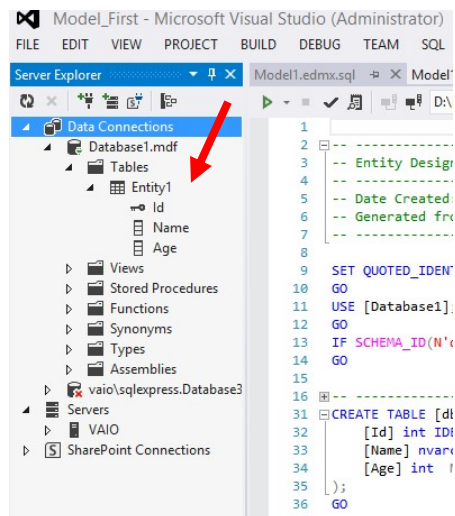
Model_First - Microsoft Visual Studio (Administrator)

FILE EDIT VIEW PROJECT BUILD DEBUG TEAM SQL

Server Explorer

Data Connections
Database1.mdf
Tables
Entity1
Id
Name
Age
Views
Stored Procedures
Functions
Synonyms
Types
Assemblies
vaio\sqlexpress.Database3
Servers
VAIO
SharePoint Connections

Model1.edmx.sql Model1

D:\

1
2 -- ------------
3 -- Entity Design
4 -- ------------
5 -- Date Created:
6 -- Generated fro
7 -- ------------
8
9 SET QUOTED_IDENT
10 GO
11 USE [Database1];
12 GO
13 IF SCHEMA_ID(N'd
14 GO
15
16 -- ------------
31 CREATE TABLE [db
32 [Id] int IDE
33 [Name] nvarc
34 [Age] int N
35 );
36 GO